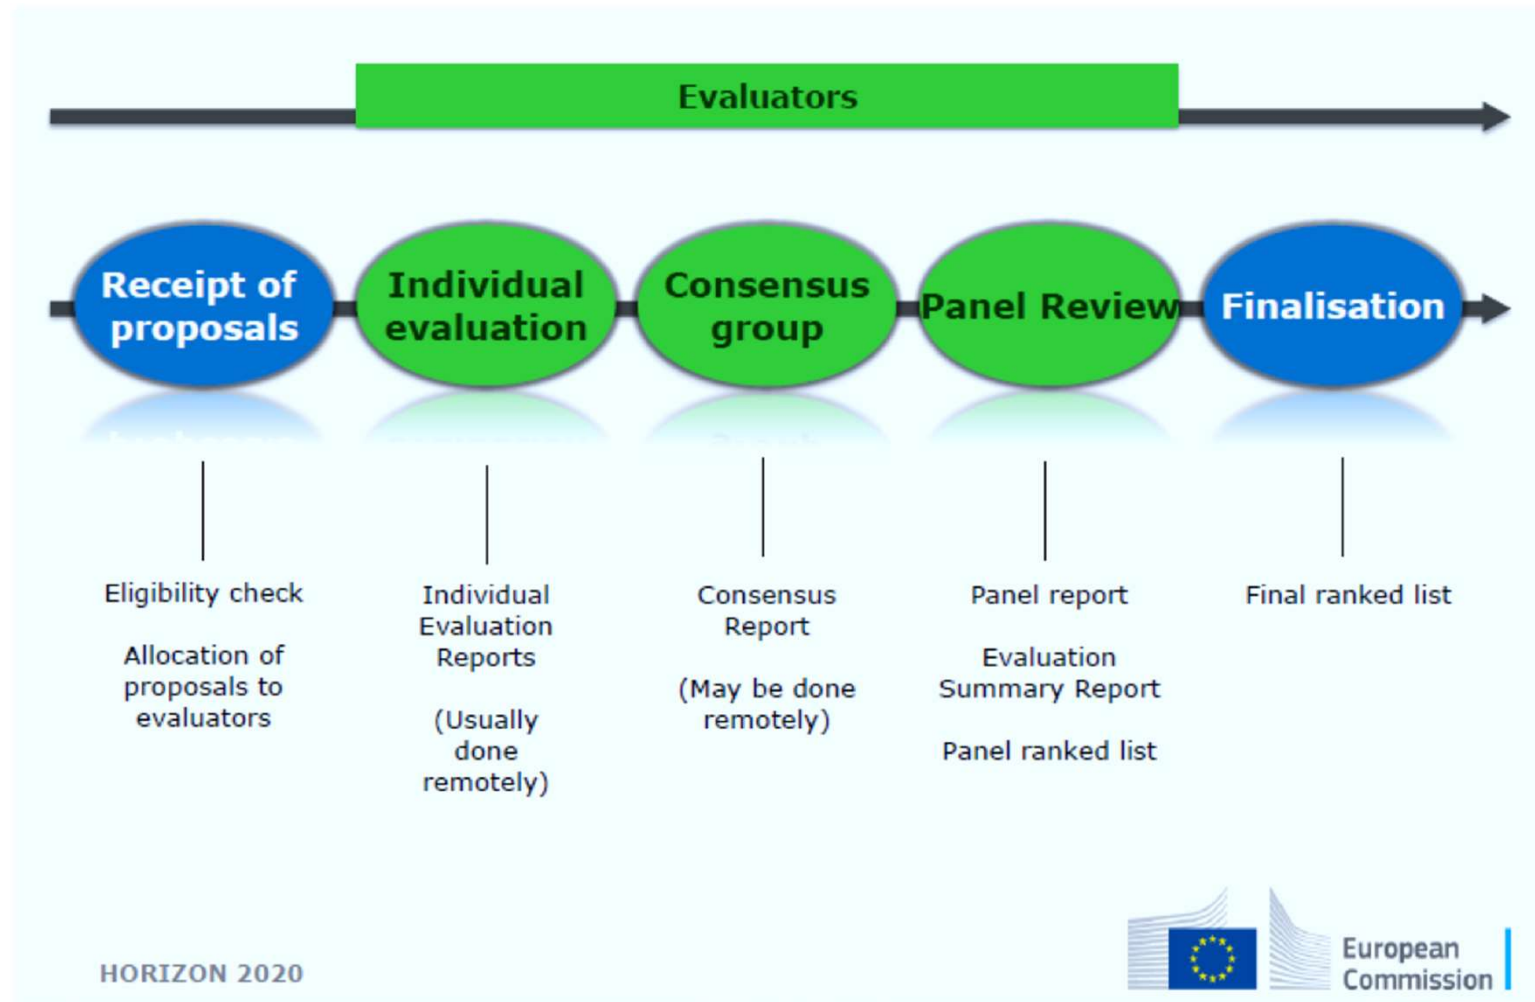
Evaluators

Receipt of proposals

Individual evaluation

Consensus group

Panel Review

Finalisation

Eligibility check

Allocation of proposals to evaluators

Individual Evaluation Reports

(Usually done remotely)

Consensus Report

(May be done remotely)

Panel report

Evaluation Summary Report

Panel ranked list

Final ranked list

HORIZON 2020

European Commission